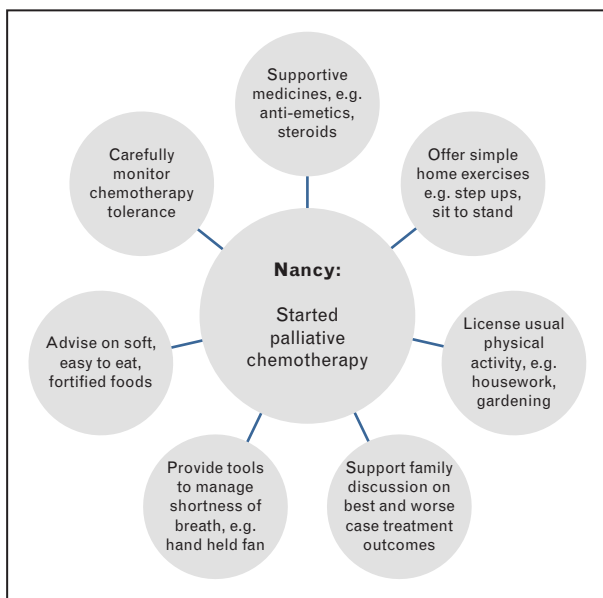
Nancy:

Started palliative chemotherapy

Supportive medicines, e.g. anti-emetics, steroids

Offer simple home exercises e.g. step ups, sit to stand

License usual physical activity, e.g. housework, gardening

Support family discussion on best and worse case treatment outcomes

Provide tools to manage shortness of breath, e.g. hand held fan

Advise on soft, easy to eat, fortified foods

Carefully monitor chemotherapy tolerance